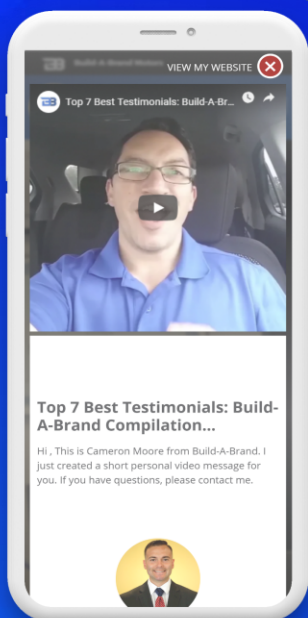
Build-A-Brand Motors

VIEW MY WEBSITE

Top 7 Best Testimonials: Build-A-Brand...

Top 7 Best Testimonials: Build-A-Brand Compilation...

Hi , This is Cameron Moore from Build-A-Brand. I just created a short personal video message for you. If you have questions, please contact me.